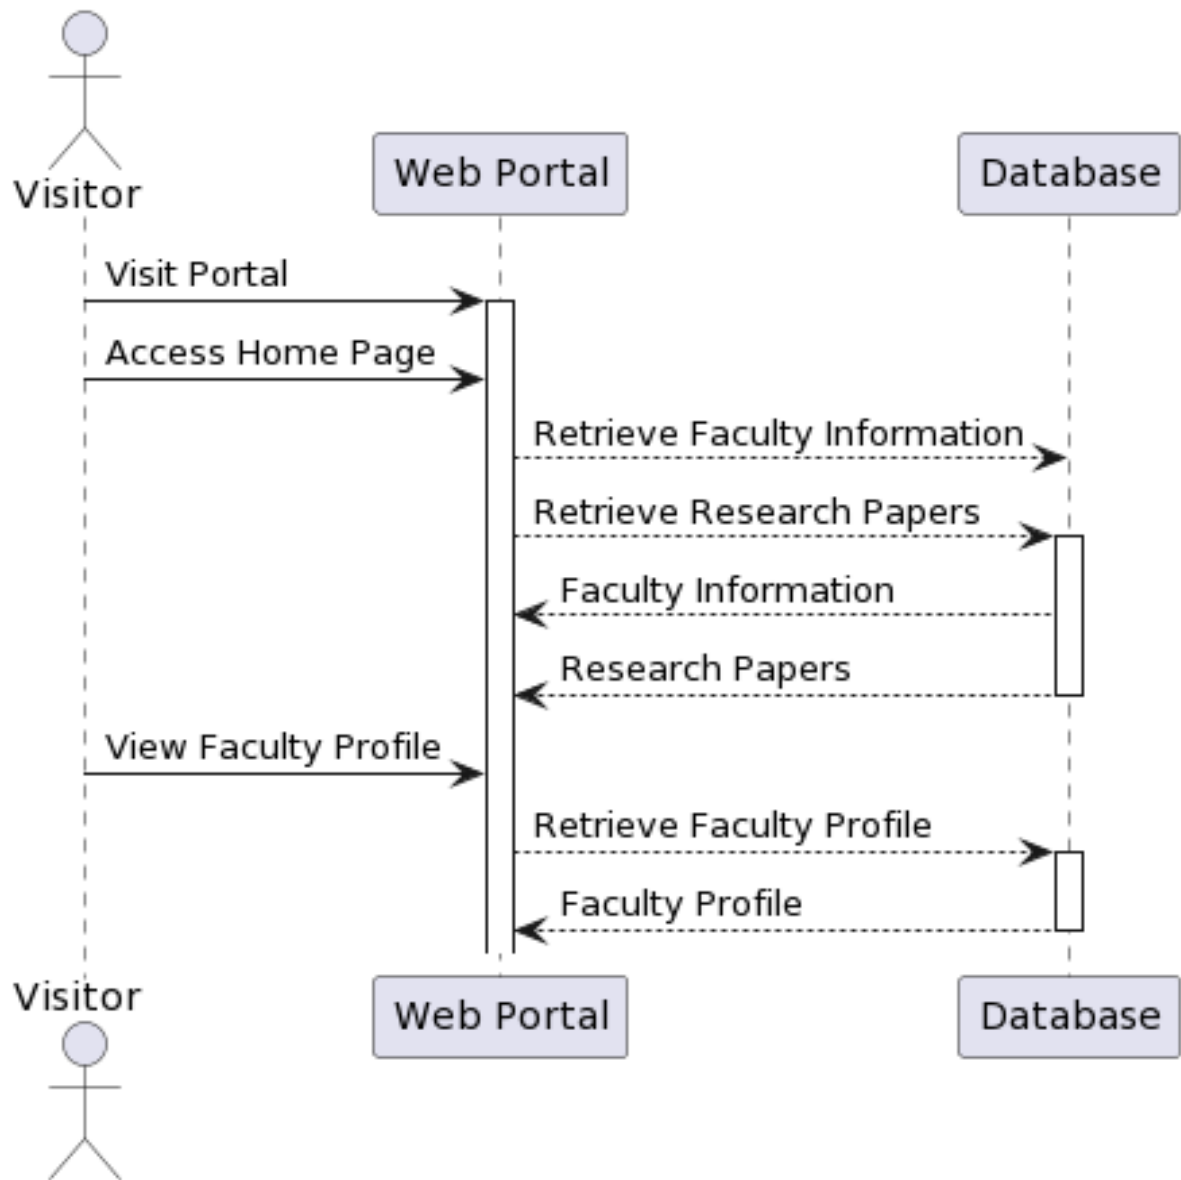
Visitor

Web Portal

Database

Visit Portal

Access Home Page

Retrieve Faculty Information

Retrieve Research Papers

Faculty Information

Research Papers

View Faculty Profile

Retrieve Faculty Profile

Faculty Profile

Visitor

Web Portal

Database